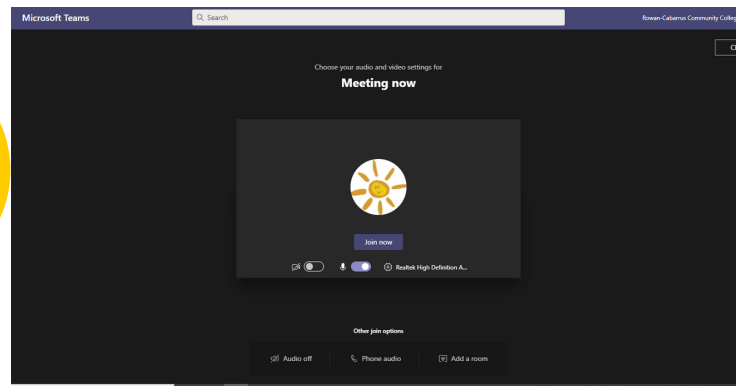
Microsoft Teams

Search

Rowan-Cabarrus Community Colleg

C

Choose your audio and video settings for

Meeting now

Join now

Realtek High Definition A...

Other join options

Audio off

Phone audio

Add a room